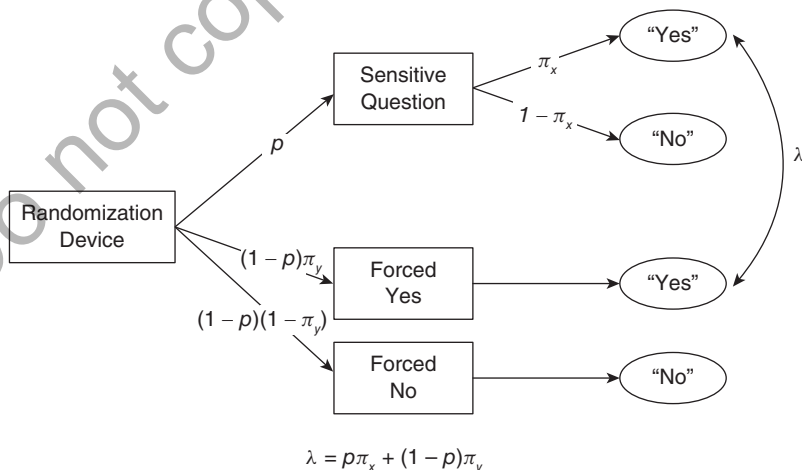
o not co

Sensitive Question

$\pi_x$

"Yes"

$1-\pi_x$

"No"

$p$

$\lambda$

Randomization Device

$(1-p)\pi_y$

Forced Yes

"Yes"

$(1-p)(1-\pi_y)$

Forced No

"No"

$\lambda = p\pi_x + (1-p)\pi_y$